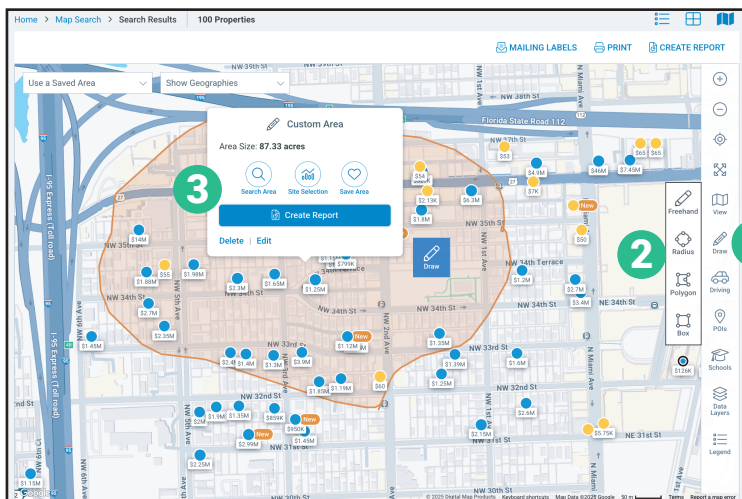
Home > Map Search > Search Results | 100 Properties

MAILING LABELS PRINT CREATE REPORT

Use a Saved Area
Show Geographies

Custom Area
Area Size: 87.33 acres
Search Area Site Selection Save Area
Create Report
Delete | Edit

3

2

Draw

Freehand
Radius
Polygon
Box

View
Draw
Driving
POIs
Schools
Data Layers
Legend

NW 39th St
NW 38th St
NW 37th St
Florida State Road 112
NE 37th St
NW 36th St
NW 35th St
NW 35th Terrace
NE 35th St
NE 34th Terrace
NW 34th St
NE 34th St
NW 33rd St
NE 33rd St
NW 32nd St
NE 32nd St
NW 31st St
NE 31st St
NW 30th St
NW 29th St
NW 5th Ave
NW 6th Ave
NW 2nd Ave
N Miami Ave
NE 1st Ave
NW 1st Ave
I-95 Express (Toll road)

$14M $55 $1.98M $1.88M $2.3M $1.65M $1.25M $799K $2.7M $2.35M $1.45M $2.4M $1.4M $1.3M $3.9M $1.17M $1.89M $1.19M $60 $1.35M $1.39M $1.25M $1.6M $2M $1.9M $1.35M $859K $950K $2.99M $1.45M $2.25M $1.15M $53 $54 $2.13K $1.8M $6.3M $4.9M $7K $46M $7.45M $65 $65 $50 $1.2M $2.7M $3.4M $2.6M $2.15M $5.75K $126K
New New New New

Google © 2025 Digital Map Products Keyboard shortcuts Map Data ©2025 Google 50 m Terms Report a map error